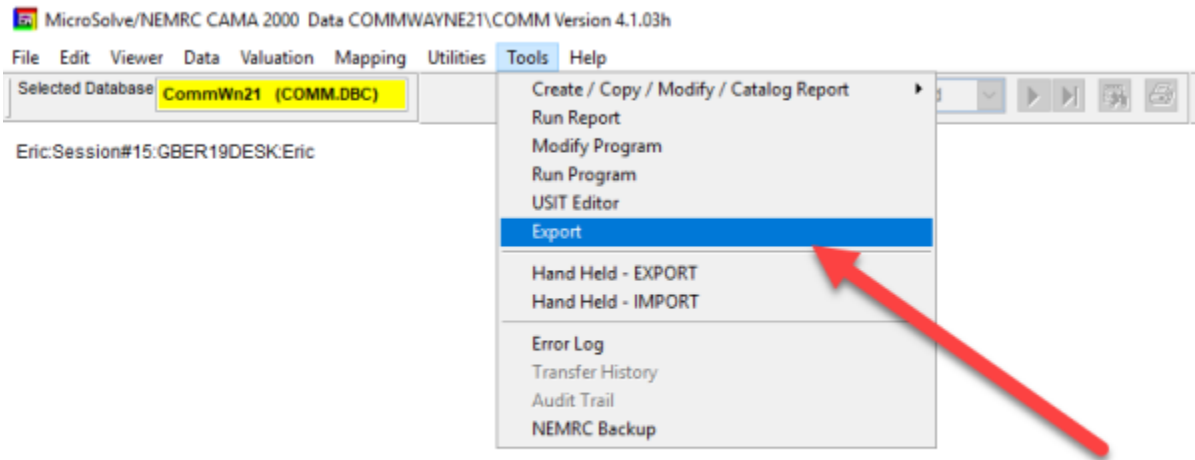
MicroSolve/NEMRC CAMA 2000 Data COMMWAYNE21\COMM Version 4.1.03h

File Edit Viewer Data Valuation Mapping Utilities Tools Help

Selected Database CommWn21 (COMM.DBC)

Eric:Session#15:GBER19DESK:Eric

Create / Copy / Modify / Catalog Report
Run Report
Modify Program
Run Program
USIT Editor
Export
Hand Held - EXPORT
Hand Held - IMPORT
Error Log
Transfer History
Audit Trail
NEMRC Backup